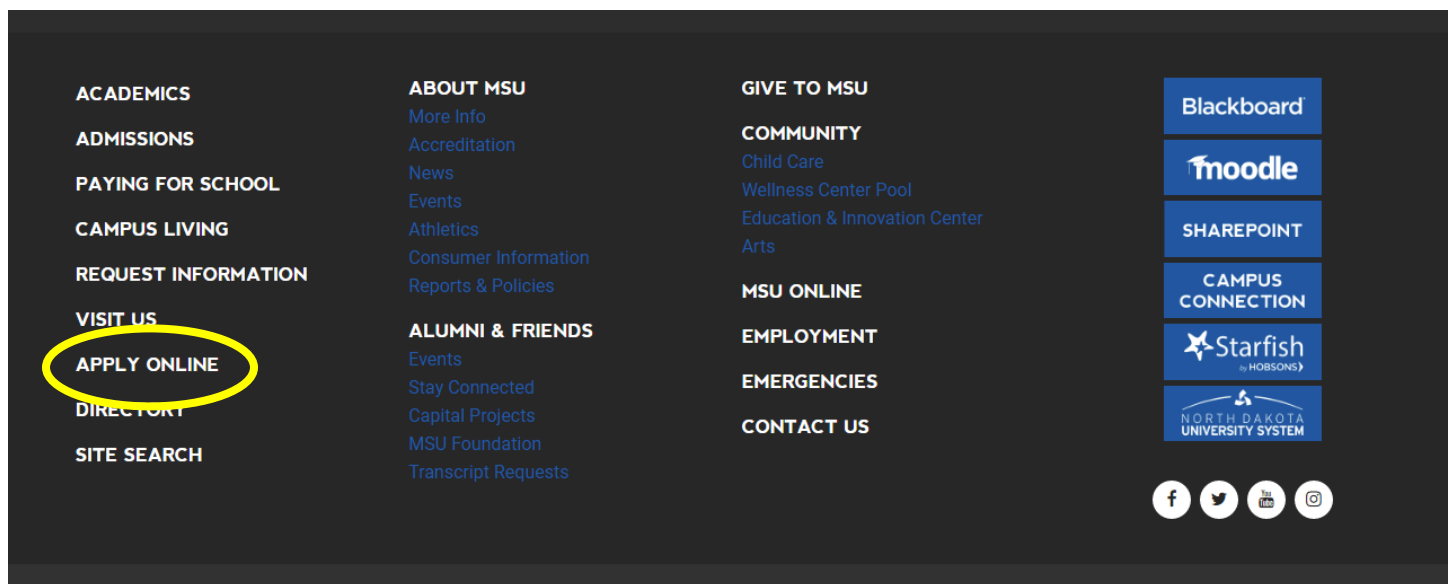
ACADEMICS
ADMISSIONS
PAYING FOR SCHOOL
CAMPUS LIVING
REQUEST INFORMATION
VISIT US
APPLY ONLINE
DIRECTORY
SITE SEARCH

ABOUT MSU
More Info
Accreditation
News
Events
Athletics
Consumer Information
Reports & Policies

ALUMNI & FRIENDS
Events
Stay Connected
Capital Projects
MSU Foundation
Transcript Requests

GIVE TO MSU

COMMUNITY
Child Care
Wellness Center Pool
Education & Innovation Center
Arts

MSU ONLINE

EMPLOYMENT

EMERGENCIES

CONTACT US

Blackboard
moodle
SHAREPOINT
CAMPUS CONNECTION
Starfish by HOBSONS
NORTH DAKOTA UNIVERSITY SYSTEM

You Tube